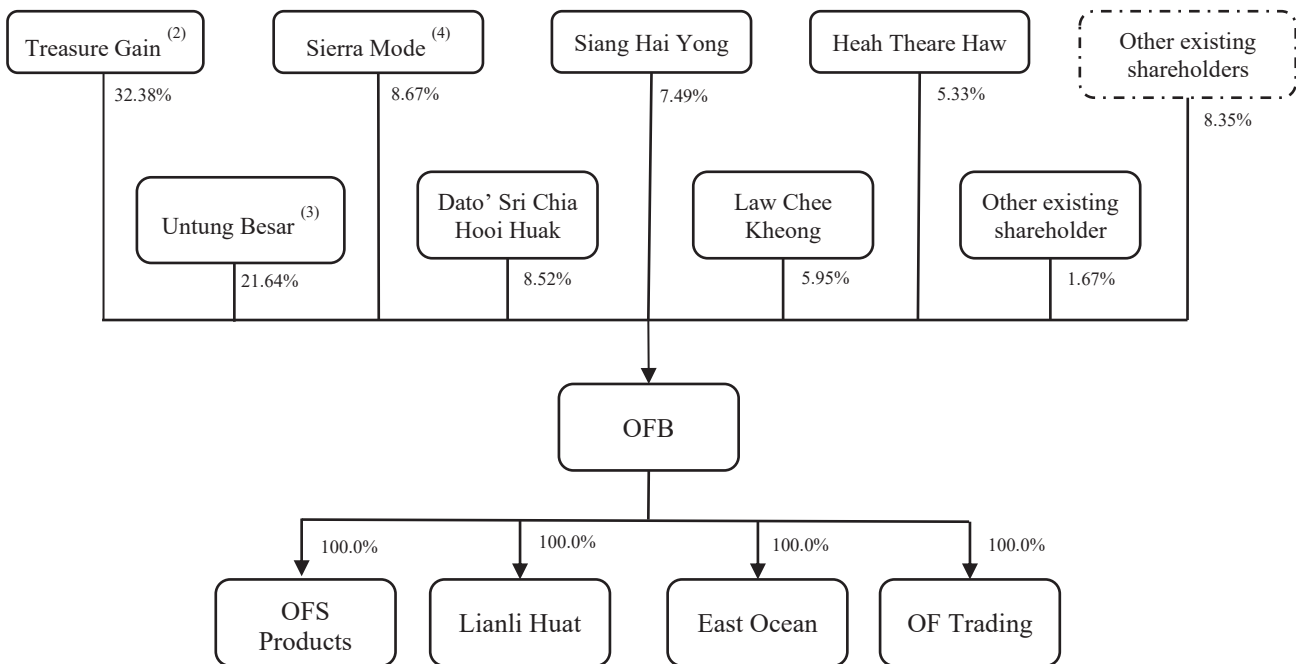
Treasure Gain $^{(2)}$

32.38%

Sierra Mode $^{(4)}$

8.67%

Siang Hai Yong

7.49%

Heah Theare Haw

5.33%

Other existing shareholders

8.35%

Untung Besar $^{(3)}$

21.64%

Dato' Sri Chia Hooi Huak

8.52%

Law Chee Kheong

5.95%

Other existing shareholder

1.67%

OFB

100.0%

100.0%

100.0%

100.0%

OFS Products

Lianli Huat

East Ocean

OF Trading